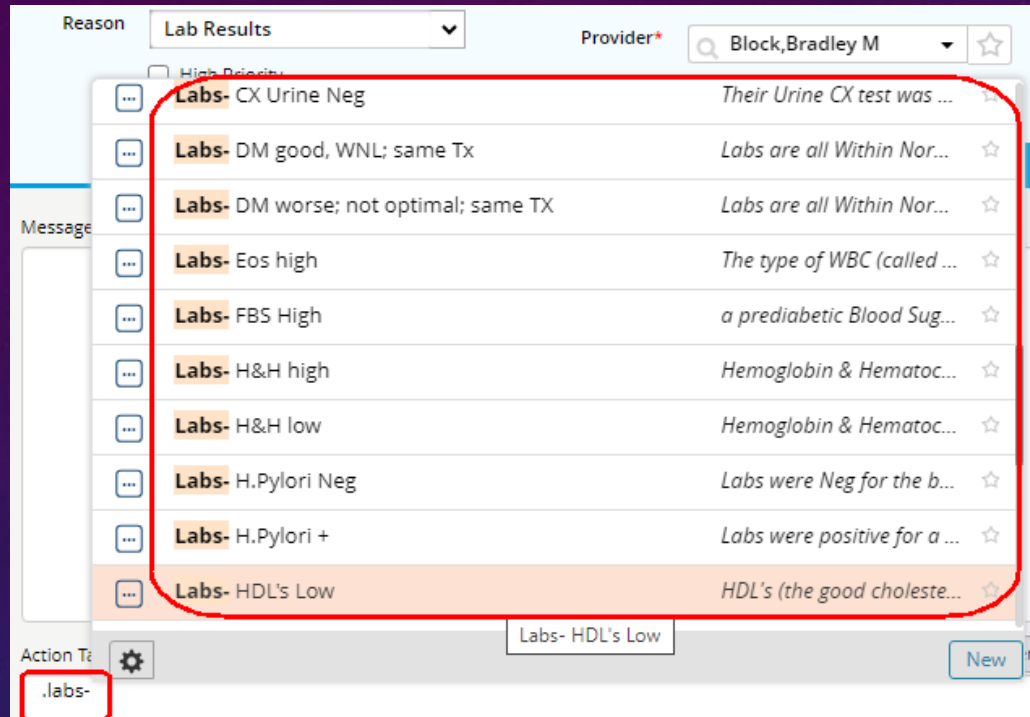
Reason
Lab Results
Provider*
Block,Bradley M
High Priority

| | | |
|---|---|---|
| ... | Labs- CX Urine Neg | Their Urine CX test was ... |
| ... | Labs- DM good, WNL; same Tx | Labs are all Within Nor... |
| ... | Labs- DM worse; not optimal; same TX | Labs are all Within Nor... |
| ... | Labs- Eos high | The type of WBC (called ... |
| ... | Labs- FBS High | a prediabetic Blood Sug... |
| ... | Labs- H&H high | Hemoglobin & Hematoc... |
| ... | Labs- H&H low | Hemoglobin & Hematoc... |
| ... | Labs- H.Pylori Neg | Labs were Neg for the b... |
| ... | Labs- H.Pylori + | Labs were positive for a ... |
| ... | Labs- HDL's Low | HDL's (the good choleste... |

Message
Labs- HDL's Low
Action Ta
New
.labs-